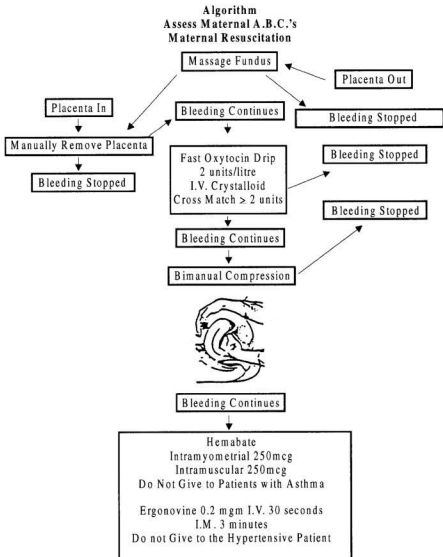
Algorithm
Assess Maternal A.B.C.'s
Maternal Resuscitation

Massage Fundus

Placenta Out

Placenta In

Bleeding Continues

Bleeding Stopped

Manually Remove Placenta

Bleeding Stopped

Fast Oxytocin Drip
2 units/litre
I.V. Crystalloid
Cross Match > 2 units

Bleeding Stopped

Bleeding Stopped

Bleeding Continues

Bimanual Compression

Bleeding Continues

Hemabate
Intramyometrial 250mcg
Intramuscular 250mcg
Do Not Give to Patients with Asthma

Ergonovine 0.2 mgm I.V. 30 seconds
I.M. 3 minutes
Do not Give to the Hypertensive Patient